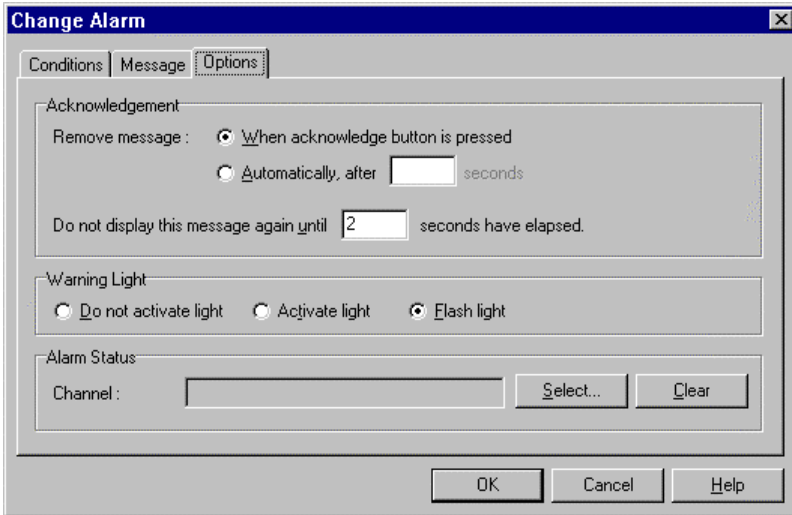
Change Alarm

Conditions | Message | Options

Acknowledgement

Remove message : When acknowledge button is pressed

Automatically, after seconds

Do not display this message again until 2 seconds have elapsed.

Warning Light

Do not activate light Activate light Flash light

Alarm Status

Channel : Select... Clear

OK Cancel Help